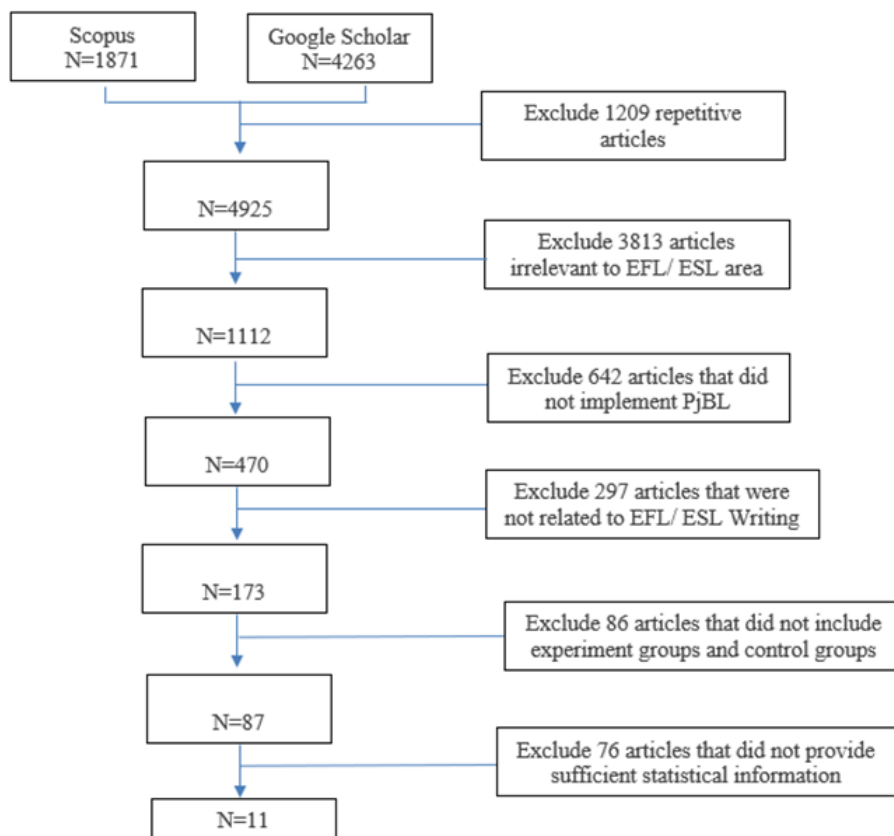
Scopus
N=1871

Google Scholar
N=4263

Exclude 1209 repetitive articles

N=4925

Exclude 3813 articles irrelevant to EFL/ ESL area

N=1112

Exclude 642 articles that did not implement PjBL

N=470

Exclude 297 articles that were not related to EFL/ ESL Writing

N=173

Exclude 86 articles that did not include experiment groups and control groups

N=87

Exclude 76 articles that did not provide sufficient statistical information

N=11